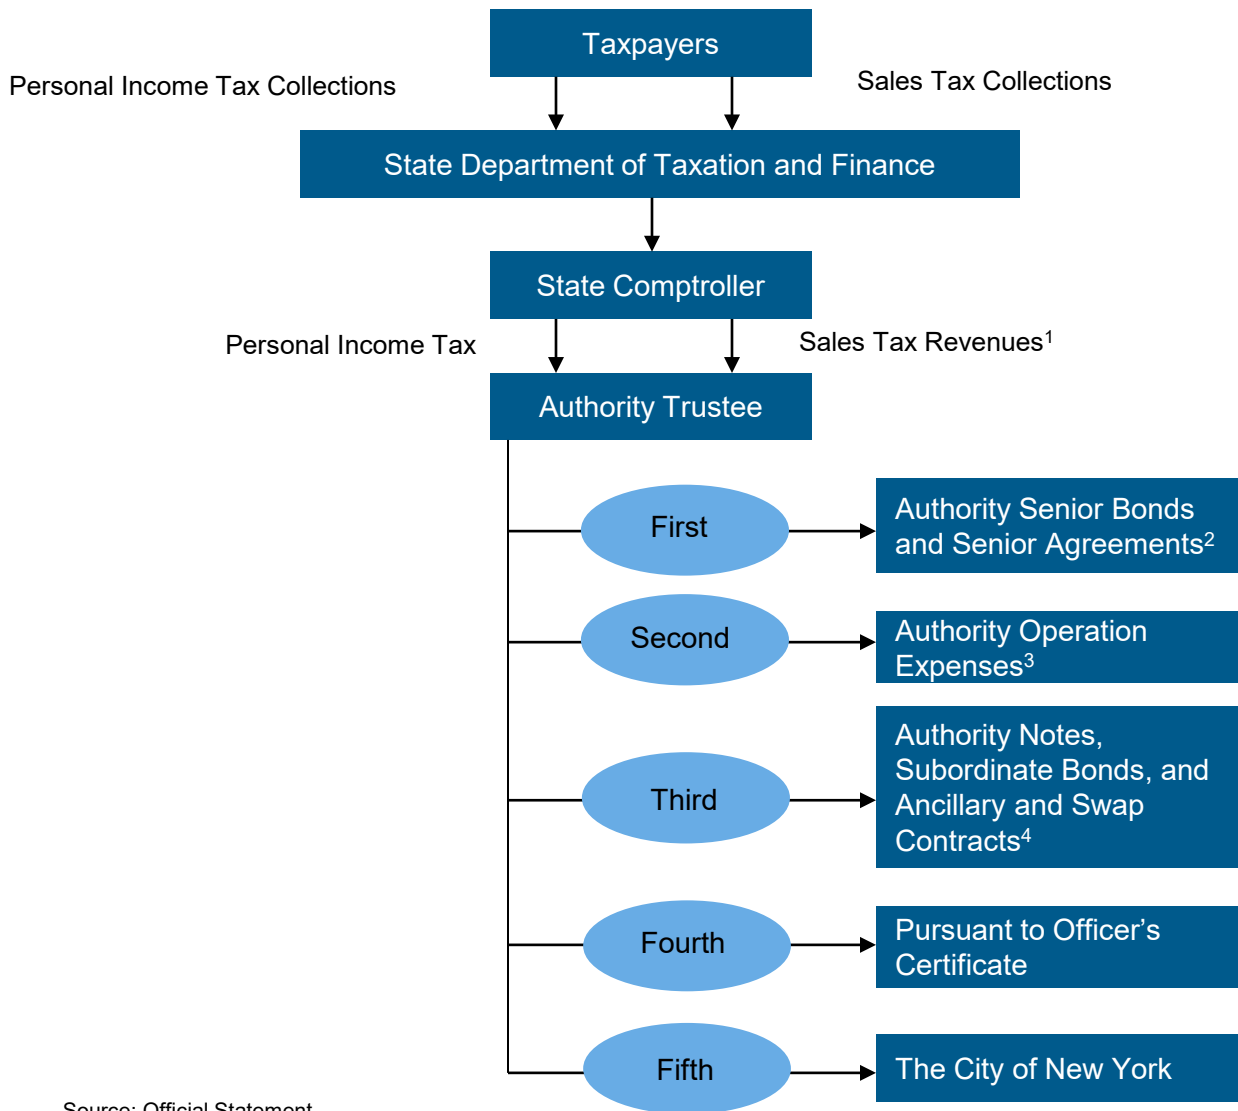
Taxpayers

Personal Income Tax Collections

Sales Tax Collections

State Department of Taxation and Finance

State Comptroller

Personal Income Tax

Sales Tax Revenues$^1$

Authority Trustee

First

Authority Senior Bonds and Senior Agreements$^2$

Second

Authority Operation Expenses$^3$

Third

Authority Notes, Subordinate Bonds, and Ancillary and Swap Contracts$^4$

Fourth

Pursuant to Officer's Certificate

Fifth

The City of New York

Source: Official Statement